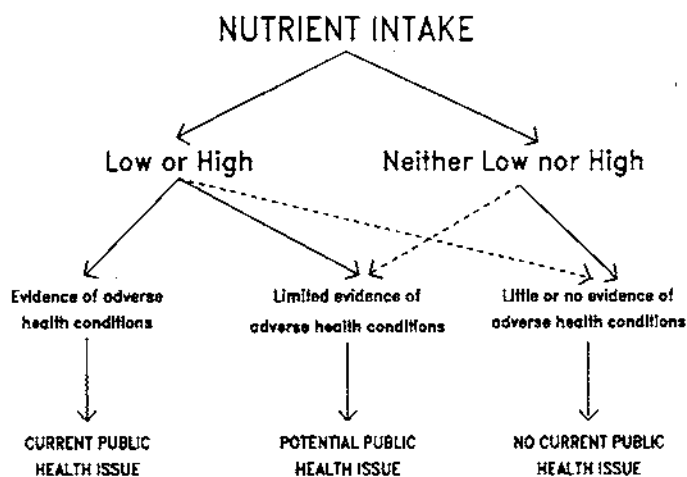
NUTRIENT INTAKE

Low or High

Neither Low nor High

Evidence of adverse health conditions

Limited evidence of adverse health conditions

Little or no evidence of adverse health conditions

CURRENT PUBLIC HEALTH ISSUE

POTENTIAL PUBLIC HEALTH ISSUE

NO CURRENT PUBLIC HEALTH ISSUE